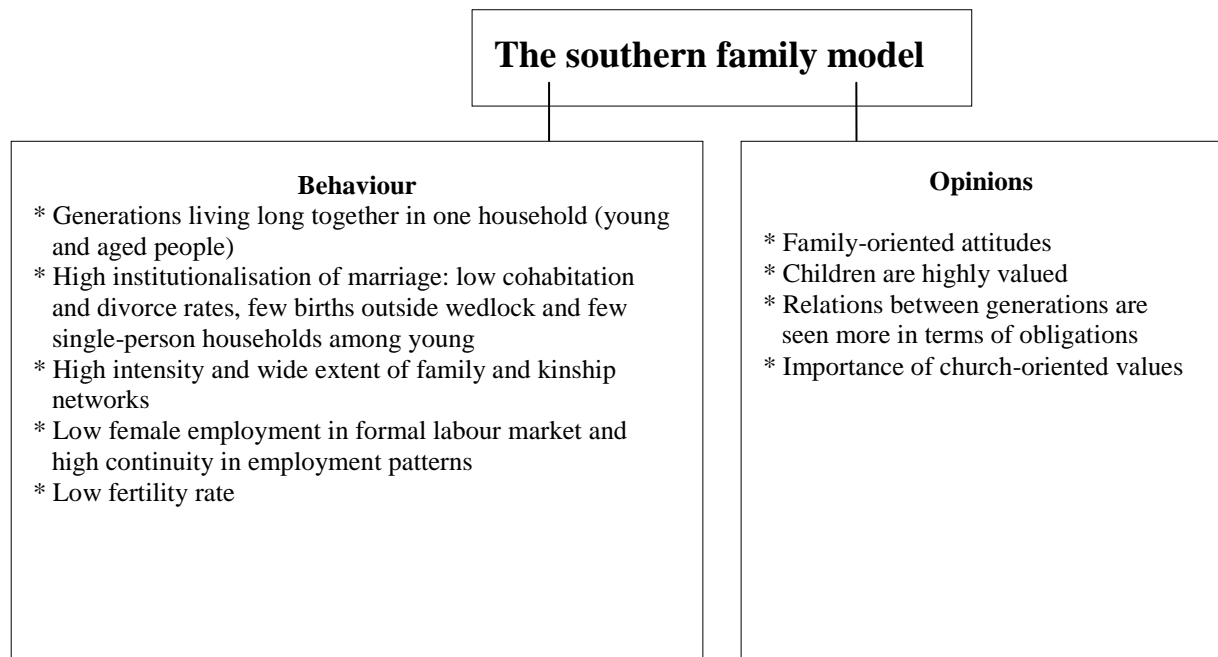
The southern family model

Behaviour
* Generations living long together in one household (young and aged people)
* High institutionalisation of marriage: low cohabitation and divorce rates, few births outside wedlock and few single-person households among young
* High intensity and wide extent of family and kinship networks
* Low female employment in formal labour market and high continuity in employment patterns
* Low fertility rate

Opinions
* Family-oriented attitudes
* Children are highly valued
* Relations between generations are seen more in terms of obligations
* Importance of church-oriented values